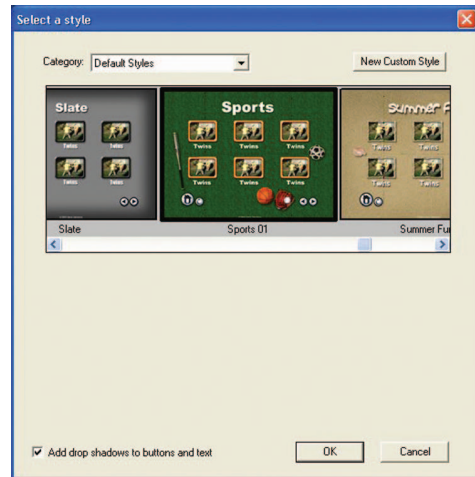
Select a style

Category: Default Styles

New Custom Style

Slate

Twins Twins

Twins Twins

Sports

Twins Twins Twins

Twins Twins Twins

Summer F

Twins Twins

Twins Twins

Slate

Sports 01

Summer Fu

Add drop shadows to buttons and text

OK

Cancel